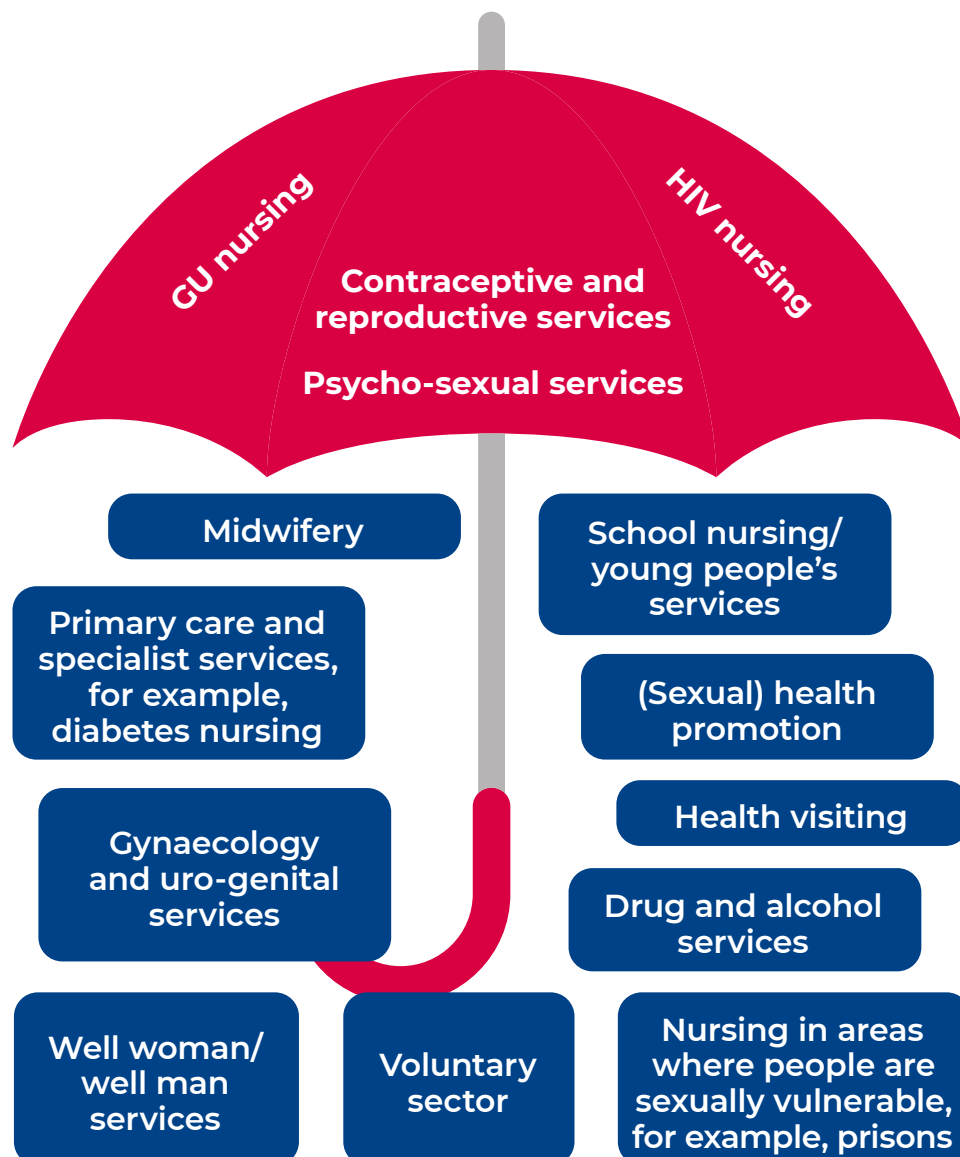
GU nursing

Contraceptive and reproductive services

Psycho-sexual services

HIV nursing

Midwifery

School nursing/ young people's services

Primary care and specialist services, for example, diabetes nursing

(Sexual) health promotion

Health visiting

Gynaecology and uro-genital services

Drug and alcohol services

Well woman/ well man services

Voluntary sector

Nursing in areas where people are sexually vulnerable, for example, prisons